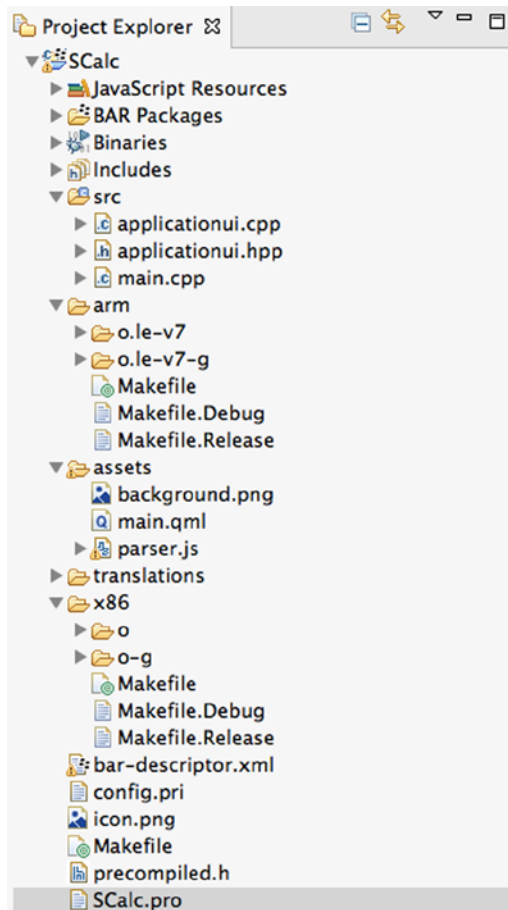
Project Explorer ☒

SCalc
JavaScript Resources
BAR Packages
Binaries
Includes
src
applicationui.cpp
applicationui.hpp
main.cpp
arm
o.le-v7
o.le-v7-g
Makefile
Makefile.Debug
Makefile.Release
assets
background.png
main.qml
parser.js
translations
x86
o
o-g
Makefile
Makefile.Debug
Makefile.Release
bar-descriptor.xml
config.pri
icon.png
Makefile
precompiled.h
SCalc.pro